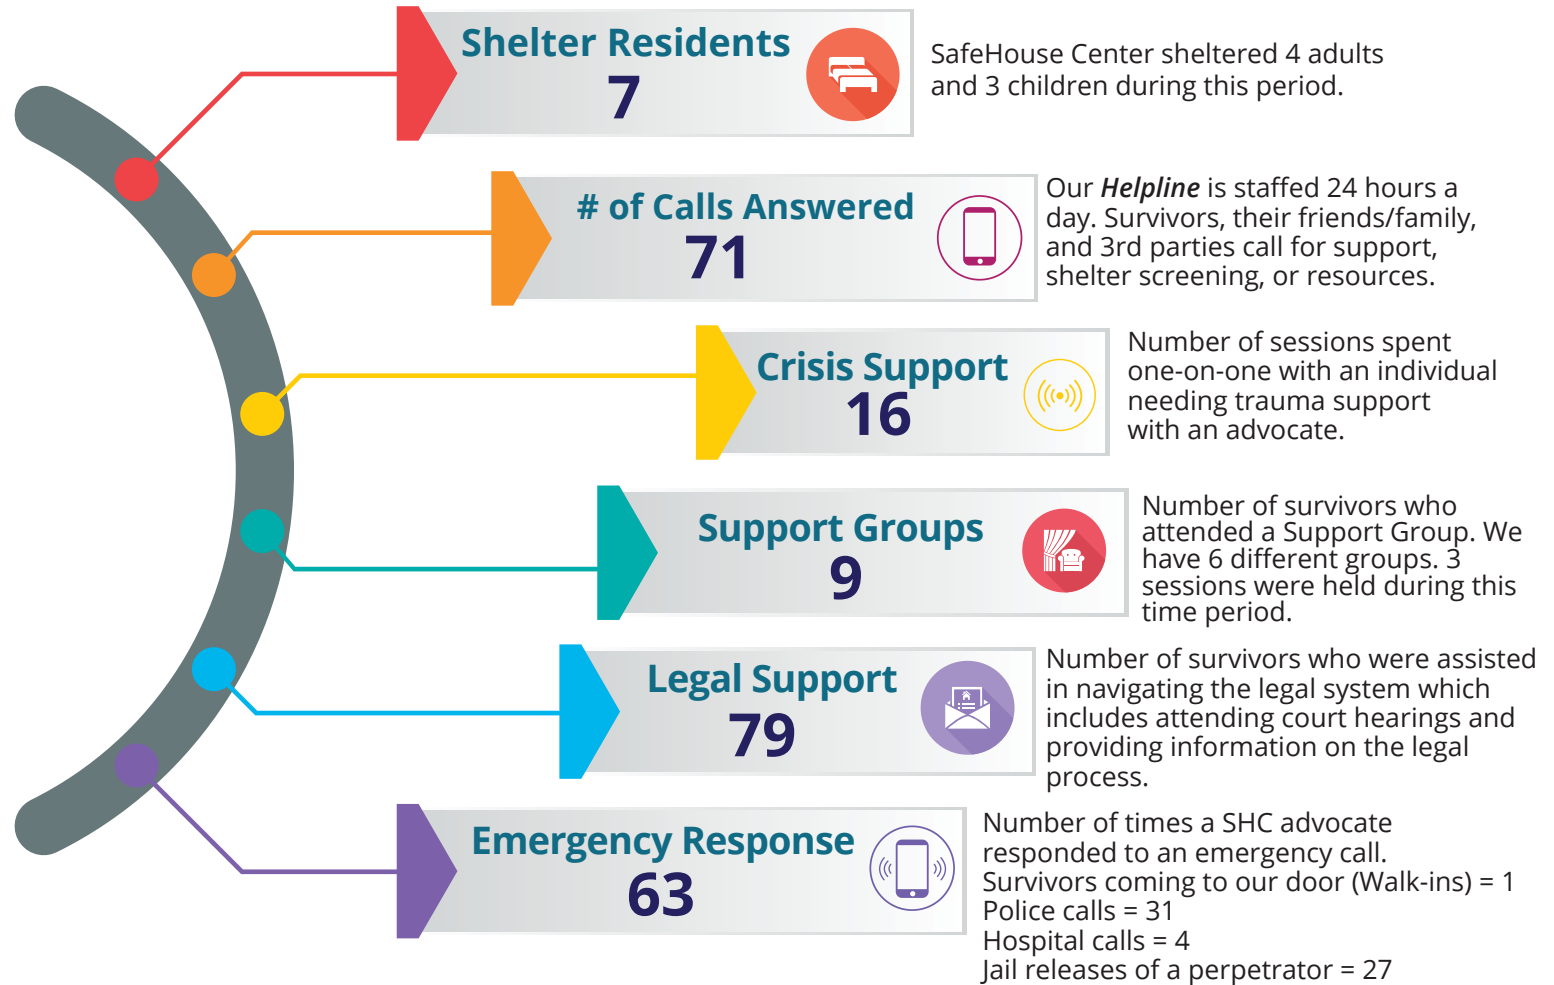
Shelter Residents
7

SafeHouse Center sheltered 4 adults and 3 children during this period.

# of Calls Answered
71

Our ***Helpline*** is staffed 24 hours a day. Survivors, their friends/family, and 3rd parties call for support, shelter screening, or resources.

Crisis Support
16

Number of sessions spent one-on-one with an individual needing trauma support with an advocate.

Support Groups
9

Number of survivors who attended a Support Group. We have 6 different groups. 3 sessions were held during this time period.

Legal Support
79

Number of survivors who were assisted in navigating the legal system which includes attending court hearings and providing information on the legal process.

Emergency Response
63

Number of times a SHC advocate responded to an emergency call.
Survivors coming to our door (Walk-ins) = 1
Police calls = 31
Hospital calls = 4
Jail releases of a perpetrator = 27